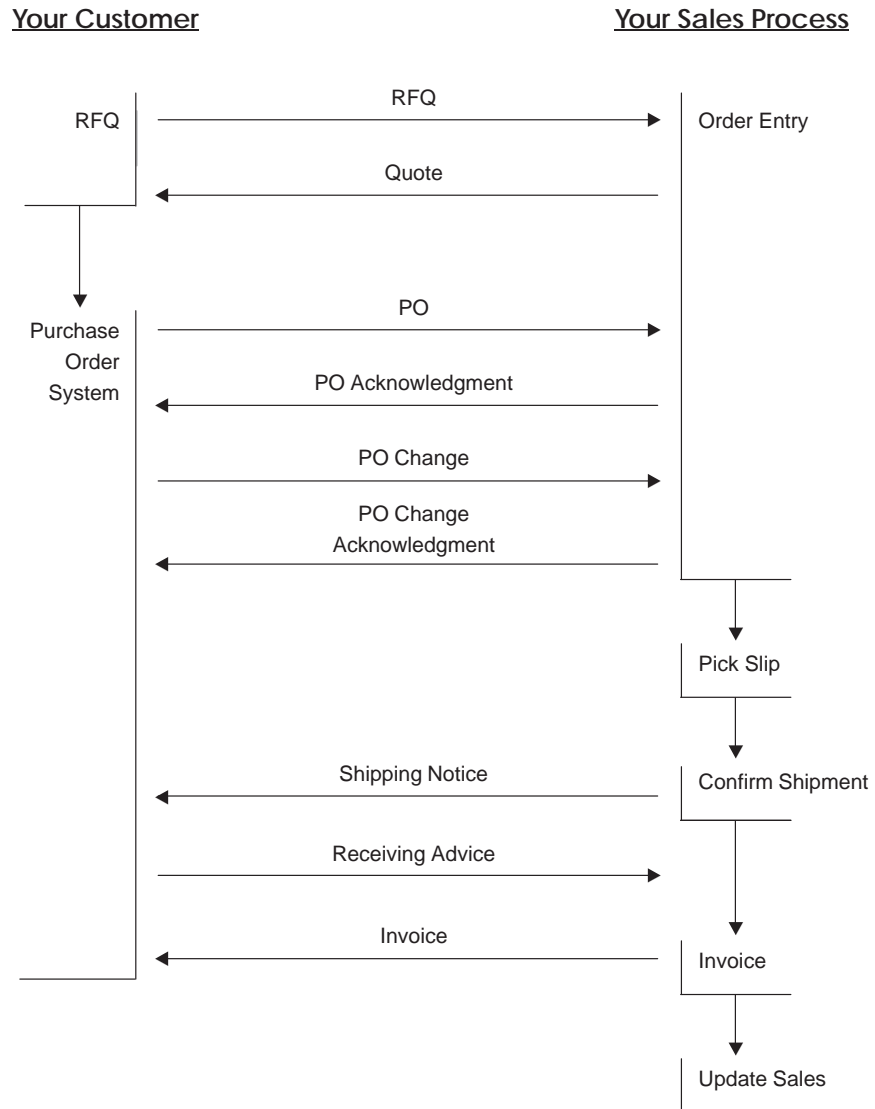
Your Customer

Your Sales Process

RFQ

RFQ

Order Entry

Quote

Purchase Order System

PO

PO Acknowledgment

PO Change

PO Change Acknowledgment

Pick Slip

Shipping Notice

Confirm Shipment

Receiving Advice

Invoice

Invoice

Update Sales